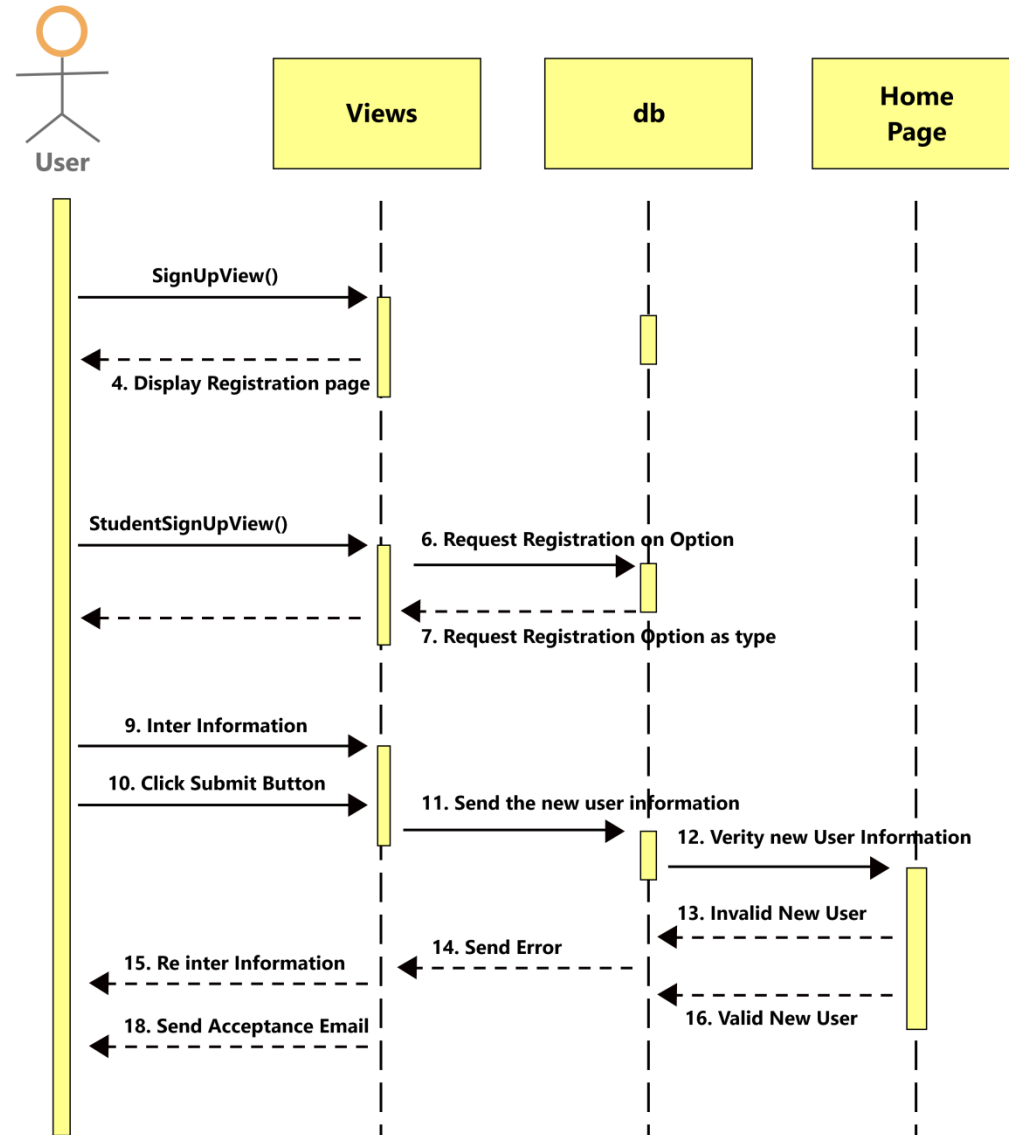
User

Views

db

Home Page

SignUpView()

4. Display Registration page

StudentSignUpView()

6. Request Registration on Option

7. Request Registration Option as type

9. Inter Information

10. Click Submit Button

11. Send the new user information

12. Verity new User Information

13. Invalid New User

14. Send Error

15. Re inter Information

16. Valid New User

18. Send Acceptance Email